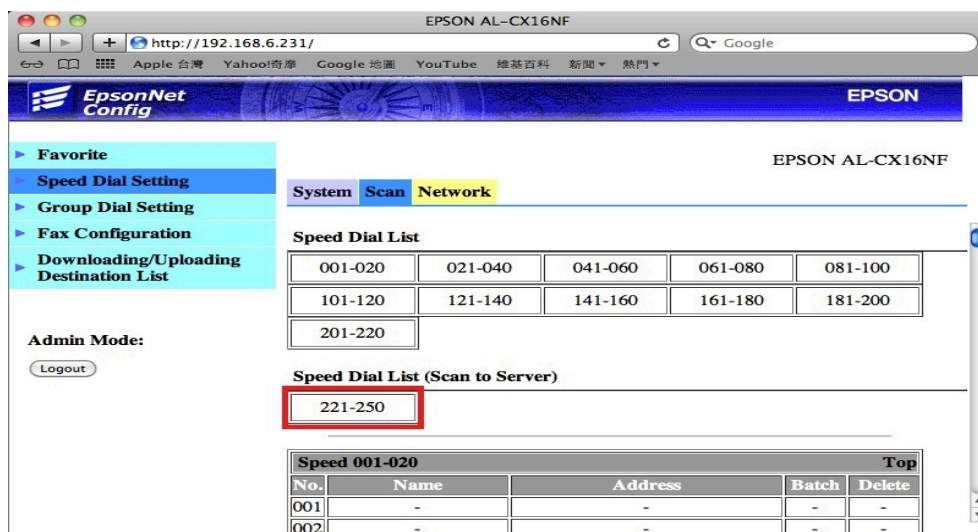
EPSON AL-CX16NF

http://192.168.6.231/

Q- Google

Apple 台灣 Yahoo!奇摩 Google 地圖 YouTube 維基百科 新聞 ▾ 熱門 ▾

EpsonNet Config

EPSON

► Favorite
Speed Dial Setting
► Group Dial Setting
► Fax Configuration
► Downloading/Uploading Destination List

Admin Mode:

Logout

EPSON AL-CX16NF

System Scan Network

Speed Dial List

| 001-020 | 021-040 | 041-060 | 061-080 | 081-100 |
|---|---|---|---|---|
| 101-120 | 121-140 | 141-160 | 161-180 | 181-200 |
| 201-220 | | | | |

Speed Dial List (Scan to Server)

221-250

| Speed 001-020 | | | | Top |
|---|---|---|---|---|
| No. | Name | Address | Batch | Delete |
| 001 | - | - | - | - |
| 002 | - | - | - | - |